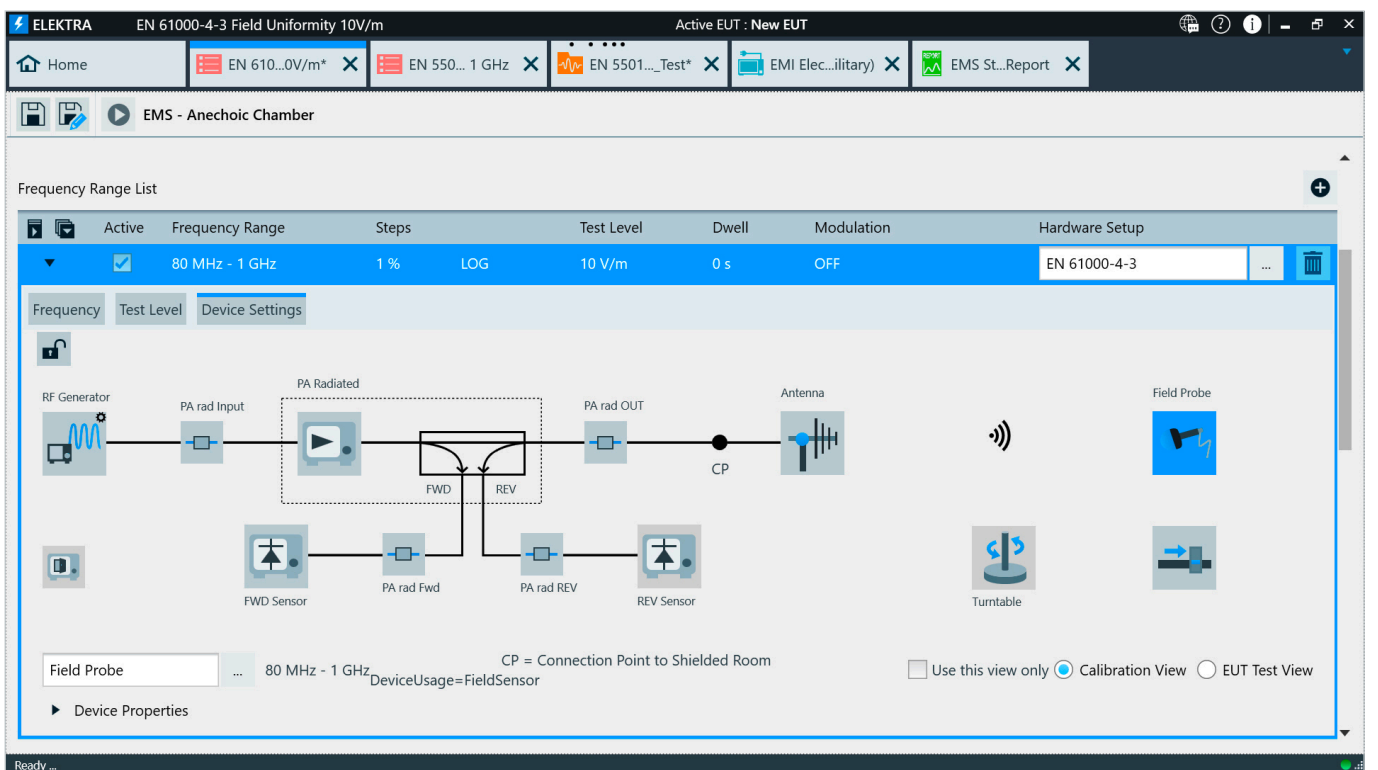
ELEKTRA EN 61000-4-3 Field Uniformity 10V/m Active EUT : New EUT

Home EN 610...0V/m* EN 550... 1 GHz EN 5501..._Test* EMI Elec...ilitary) EMS St...Report

EMS - Anechoic Chamber

Frequency Range List

| | Active | Frequency Range | Steps | | Test Level | Dwell | Modulation | Hardware Setup |
|---|---|---|---|---|---|---|---|---|
| ▼ | ☑ | 80 MHz - 1 GHz | 1 % | LOG | 10 V/m | 0 s | OFF | EN 61000-4-3 ... |

Frequency Test Level Device Settings

RF Generator PA rad Input PA Radiated PA rad OUT Antenna Field Probe

FWD REV CP

FWD Sensor PA rad Fwd PA rad REV REV Sensor Turntable

Field Probe ... 80 MHz - 1 GHz CP = Connection Point to Shielded Room DeviceUsage=FieldSensor

Use this view only Calibration View EUT Test View

Device Properties

Ready ...